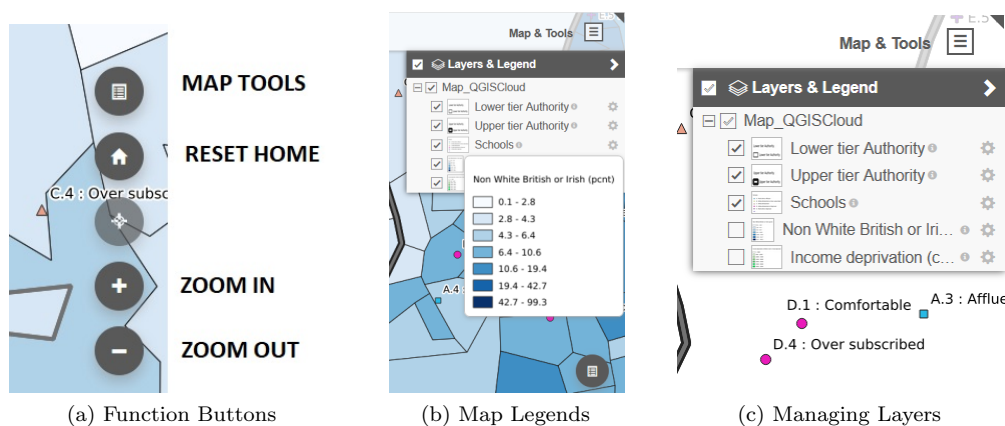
C.4 : Over subsc

MAP TOOLS

RESET HOME

ZOOM IN

ZOOM OUT

(a) Function Buttons

Map & Tools

Layers & Legend

Map_QGISCloud

Lower tier Authority

Upper tier Authority

Schools

Non White British or Irish (pcnt)

| |
|---|
| 0.1 - 2.8 |
| 2.8 - 4.3 |
| 4.3 - 6.4 |
| 6.4 - 10.6 |
| 10.6 - 19.4 |
| 19.4 - 42.7 |
| 42.7 - 99.3 |

A.4

(b) Map Legends

Map & Tools

Layers & Legend

Map_QGISCloud

Lower tier Authority

Upper tier Authority

Schools

Non White British or Iri...

Income deprivation (c...

D.1 : Comfortable

A.3 : Afflue

D.4 : Over subscribed

(c) Managing Layers